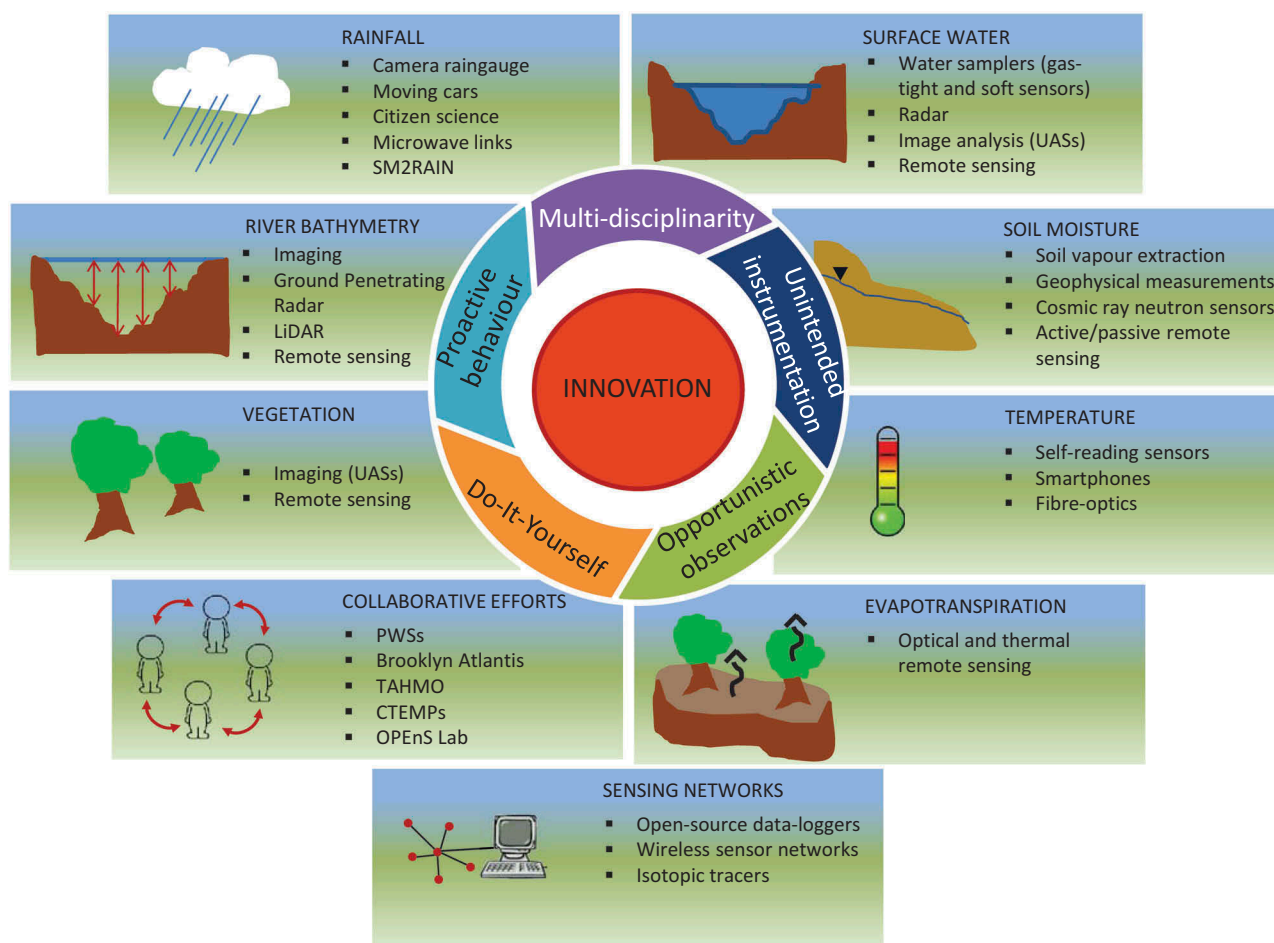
RAINFALL
- Camera raingauge
- Moving cars
- Citizen science
- Microwave links
- SM2RAIN

SURFACE WATER
- Water samplers (gas-tight and soft sensors)
- Radar
- Image analysis (UASs)
- Remote sensing

RIVER BATHYMETRY
- Imaging
- Ground Penetrating Radar
- LiDAR
- Remote sensing

Multi-disciplinarity

Proactive behaviour

Unintended instrumentation

INNOVATION

Do-It-Yourself

Opportunistic observations

SOIL MOISTURE
- Soil vapour extraction
- Geophysical measurements
- Cosmic ray neutron sensors
- Active/passive remote sensing

VEGETATION
- Imaging (UASs)
- Remote sensing

TEMPERATURE
- Self-reading sensors
- Smartphones
- Fibre-optics

COLLABORATIVE EFFORTS
- PWSs
- Brooklyn Atlantis
- TAHMO
- CTEMPs
- OPEnS Lab

EVAPOTRANSPIRATION
- Optical and thermal remote sensing

SENSING NETWORKS
- Open-source data-loggers
- Wireless sensor networks
- Isotopic tracers